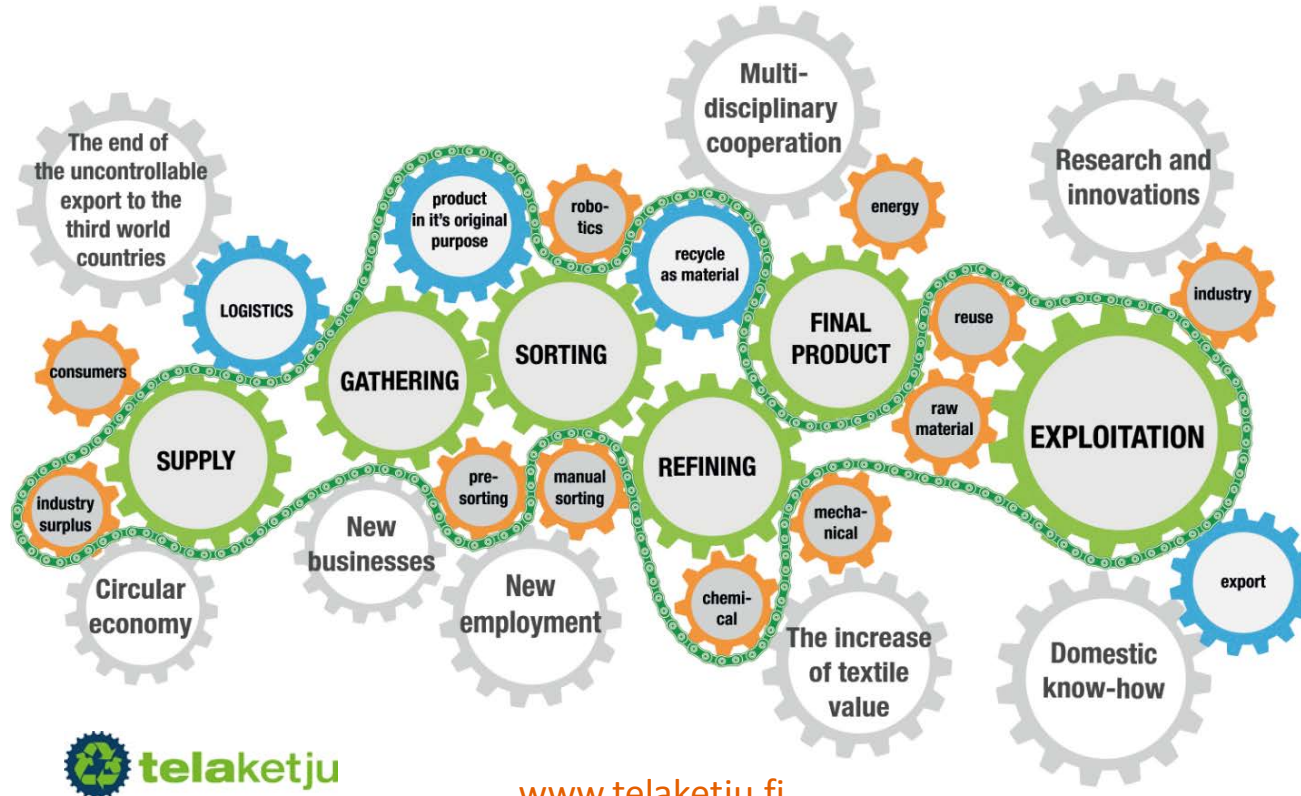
The end of the uncontrollable export to the third world countries

Multi-disciplinary cooperation

Research and innovations

product in it's original purpose

robotics

recycle as material

energy

LOGISTICS

consumers

GATHERING

SORTING

FINAL PRODUCT

reuse

industry

SUPPLY

raw material

EXPLOITATION

industry surplus

pre-sorting

manual sorting

REFINING

mechanical

New businesses

Circular economy

New employment

chemical

export

The increase of textile value

Domestic know-how

telaketju

www.telaketju.fi